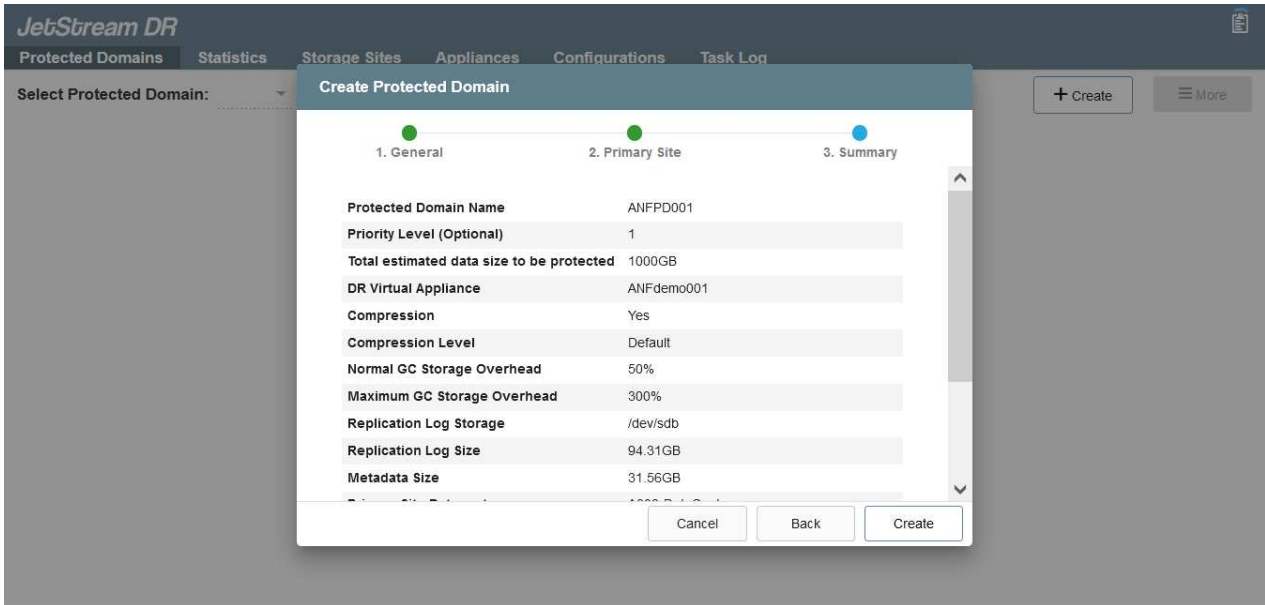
JetStream DR

Protected Domains Statistics Storage Sites Appliances Configurations Task Log

Select Protected Domain:

+ Create

≡ More

Create Protected Domain

1. General 2. Primary Site 3. Summary

| | |
|---|---|
| Protected Domain Name | ANFPD001 |
| Priority Level (Optional) | 1 |
| Total estimated data size to be protected | 1000GB |
| DR Virtual Appliance | ANFdemo001 |
| Compression | Yes |
| Compression Level | Default |
| Normal GC Storage Overhead | 50% |
| Maximum GC Storage Overhead | 300% |
| Replication Log Storage | /dev/sdb |
| Replication Log Size | 94.31GB |
| Metadata Size | 31.56GB |
| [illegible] | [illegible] |

Cancel Back Create